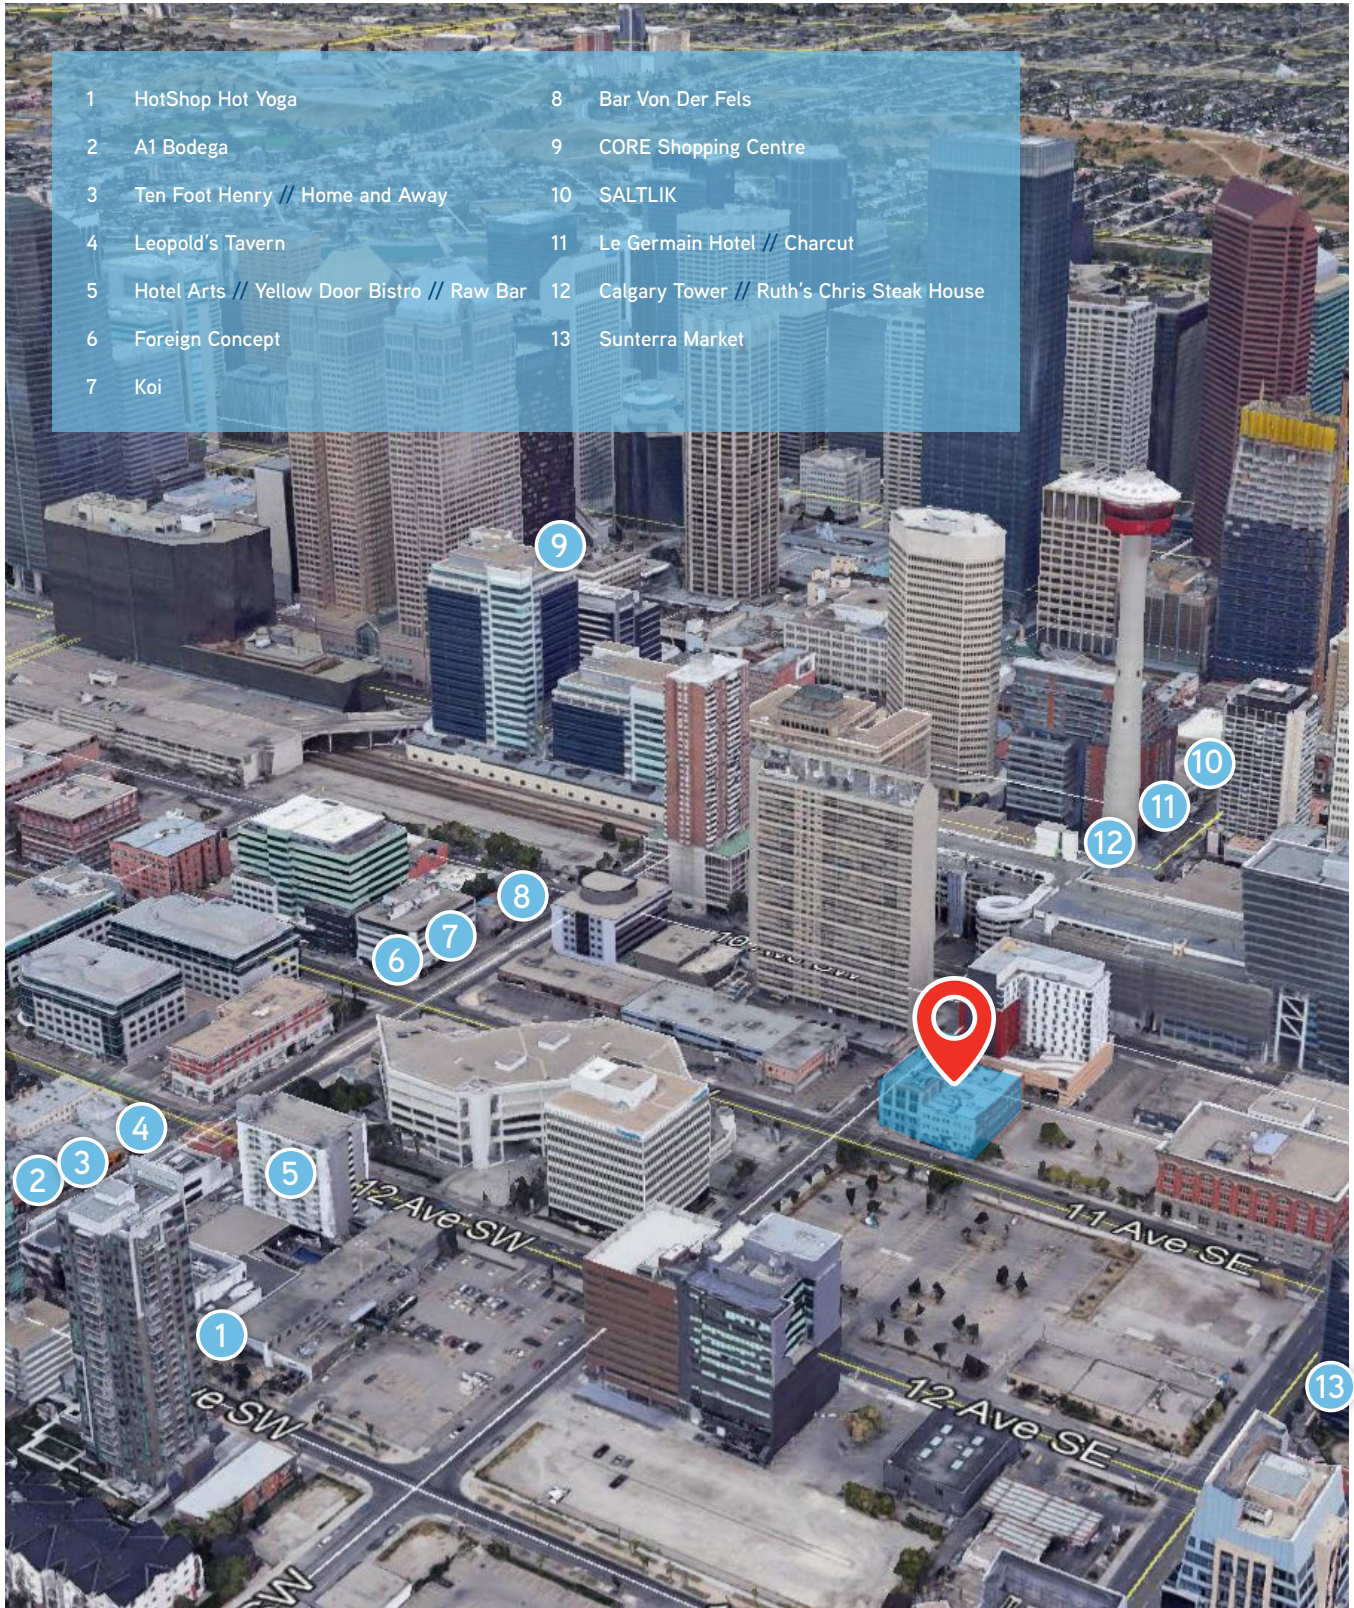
1 HotShop Hot Yoga
2 A1 Bodega
3 Ten Foot Henry // Home and Away
4 Leopold's Tavern
5 Hotel Arts // Yellow Door Bistro // Raw Bar
6 Foreign Concept
7 Koi

8 Bar Von Der Fels
9 CORE Shopping Centre
10 SALTLIK
11 Le Germain Hotel // Charcut
12 Calgary Tower // Ruth's Chris Steak House
13 Sunterra Market

9
10
11
12
8
7
6
4
3
2
5
1
13

12 Ave SW
11 Ave SE
12 Ave SE
e SW
SW